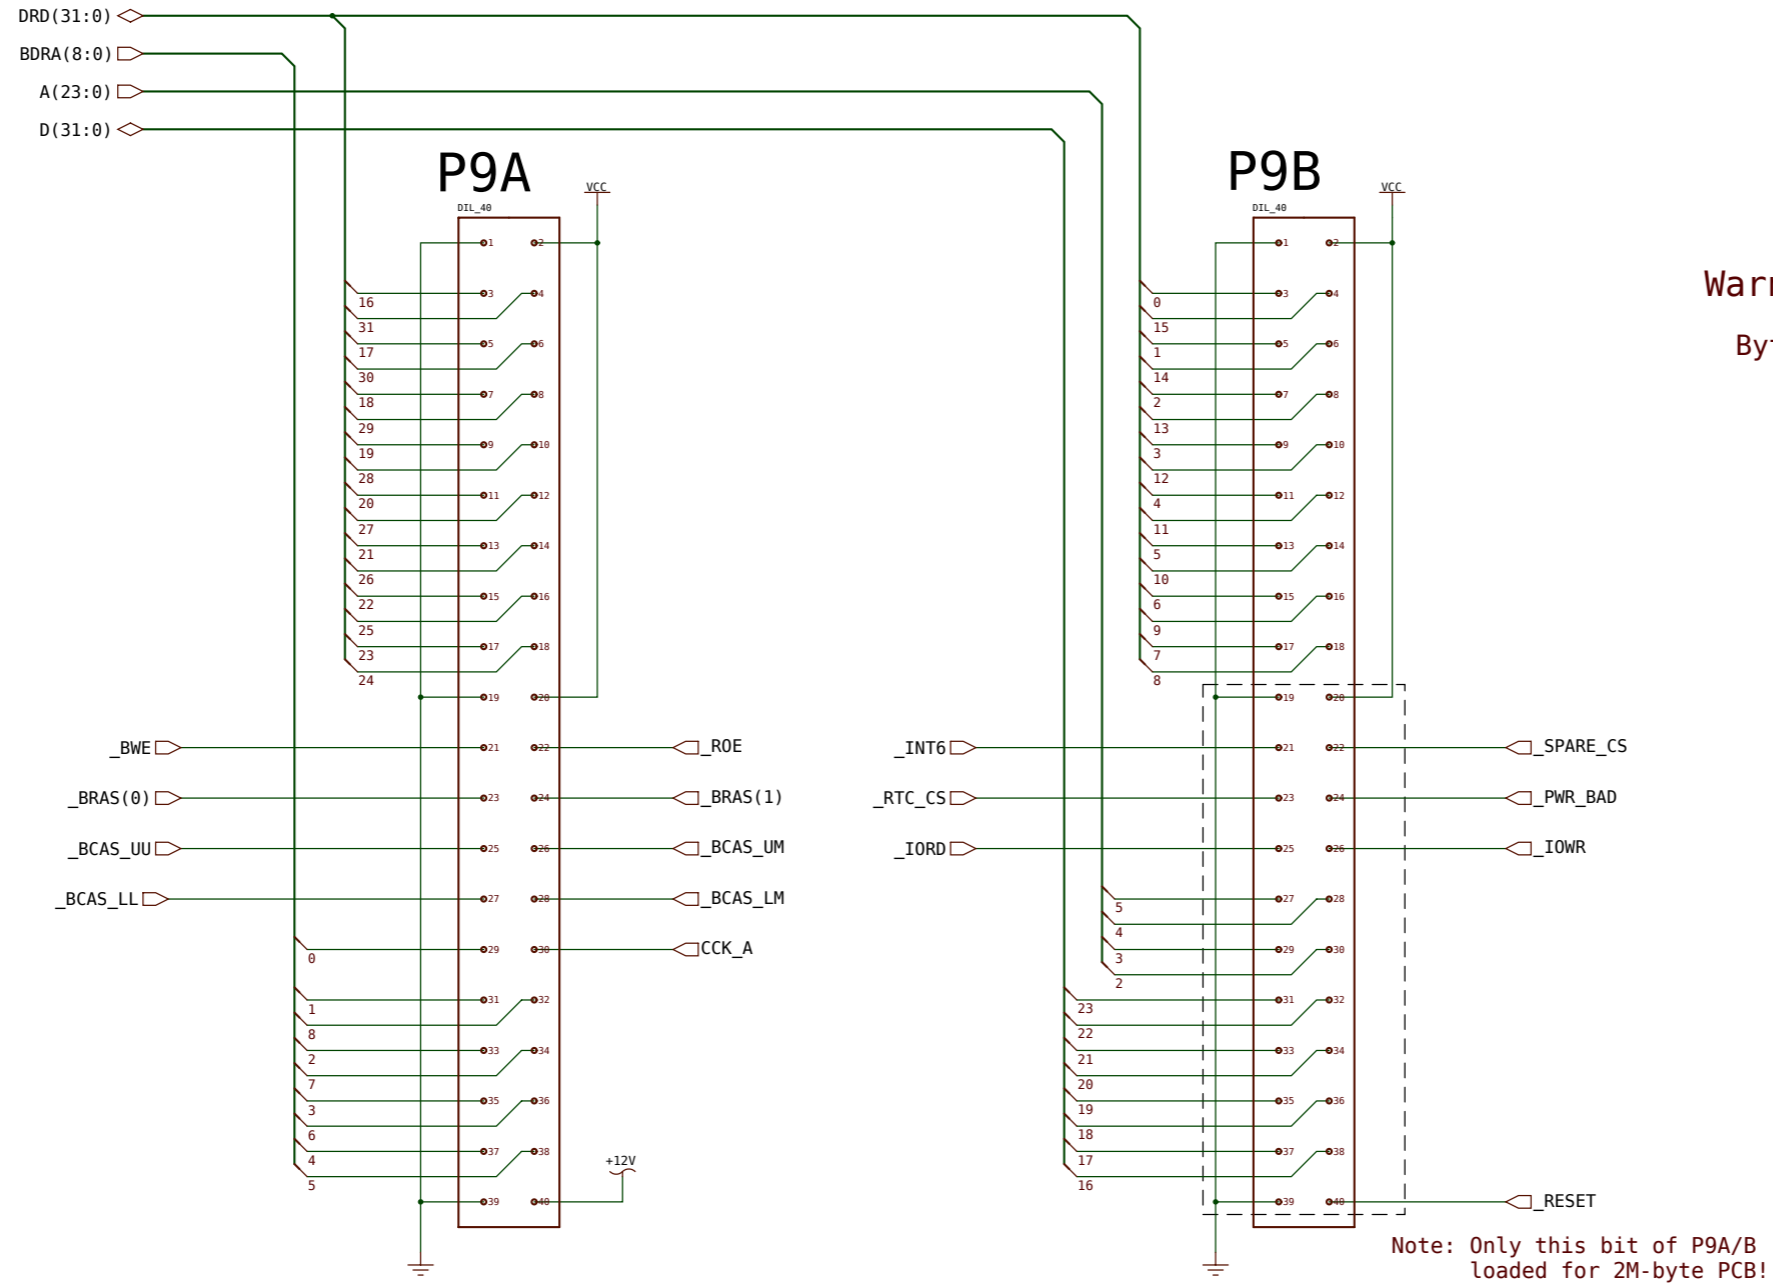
DRD(31:0)
BDRA(8:0)
A(23:0)
D(31:0)

P9A
DIL_40
VCC
1 2
3 4
5 6
7 8
9 10
11 12
13 14
15 16
17 18
19 20
21 22
23 24
25 26
27 28
29 30
31 32
33 34
35 36
37 38
39 40
16
31
17
30
18
29
19
28
20
27
21
26
22
25
23
24
_BWE
_ROE
_BRAS(0)
_BRAS(1)
_BCAS_UU
_BCAS_UM
_BCAS_LL
_BCAS_LM
CCK_A
0
1
8
2
7
3
6
4
5
+12V

P9B
DIL_40
VCC
1 2
3 4
5 6
7 8
9 10
11 12
13 14
15 16
17 18
19 20
21 22
23 24
25 26
27 28
29 30
31 32
33 34
35 36
37 38
39 40
0
15
1
14
2
13
3
12
4
11
5
10
6
9
7
8
_INT6
_SPARE_CS
_RTC_CS
_PWR_BAD
_IORD
_IOWR
5
4
3
2
23
22
21
20
19
18
17
16
_RESET

Warr
By

Note: Only this bit of P9A/B loaded for 2M-byte PCB!